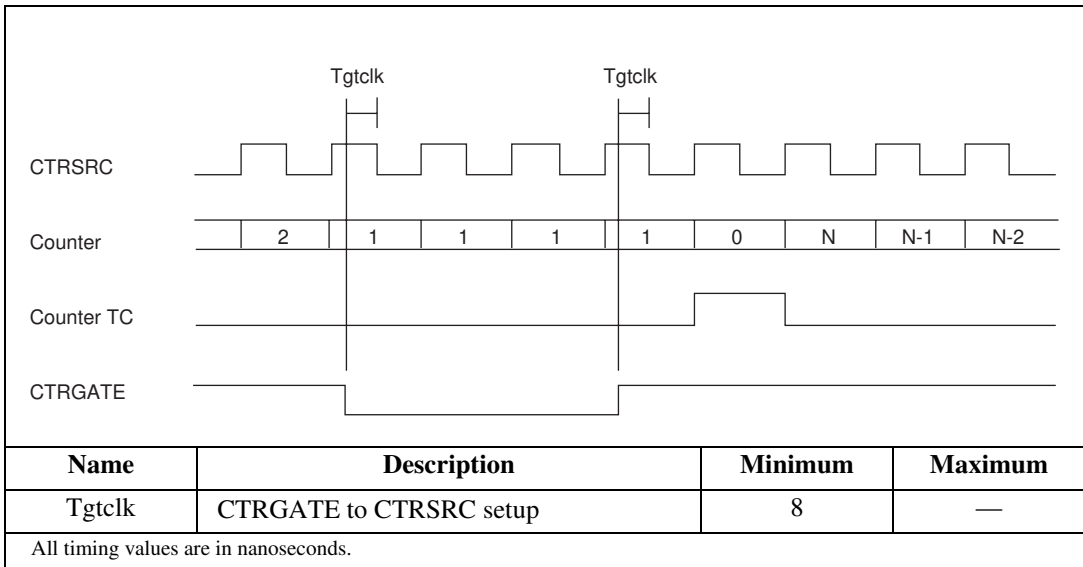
Tgtclk

Tgtclk

CTRSRC

Counter

2 | 1 | 1 | 1 | 1 | 0 | N | N-1 | N-2

Counter TC

CTRGATE

| Name | Description | Minimum | Maximum |
|---|---|---|---|
| Tgtclk | CTRGATE to CTRSRC setup | 8 | — |

All timing values are in nanoseconds.